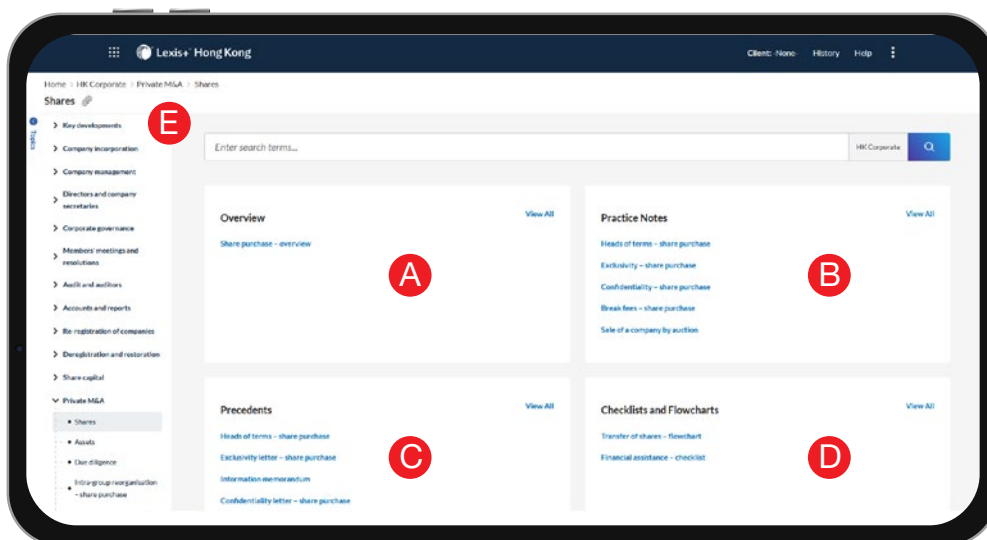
Lexis+ Hong Kong

Client: -None- History Help

Home > HK Corporate > Private M&A > Shares

Shares

Topics

E

Key developments
Company incorporation
Company management
Directors and company secretaries
Corporate governance
Members' meetings and resolutions
Audit and auditors
Accounts and reports
Re-registration of companies
Deregistration and restoration
Share capital
Private M&A
• Shares
• Assets
• Due diligence
• Intra-group reorganisation – share purchase

Enter search terms...

HK Corporate

Overview
View All
Share purchase – overview

A

Practice Notes
View All
Heads of terms – share purchase
Exclusivity – share purchase
Confidentiality – share purchase
Break fees – share purchase
Sale of a company by auction

B

Precedents
View All
Heads of terms – share purchase
Exclusivity letter – share purchase
Information memorandum
Confidentiality letter – share purchase

C

Checklists and Flowcharts
View All
Transfer of shares – flowchart
Financial assistance – checklist

D